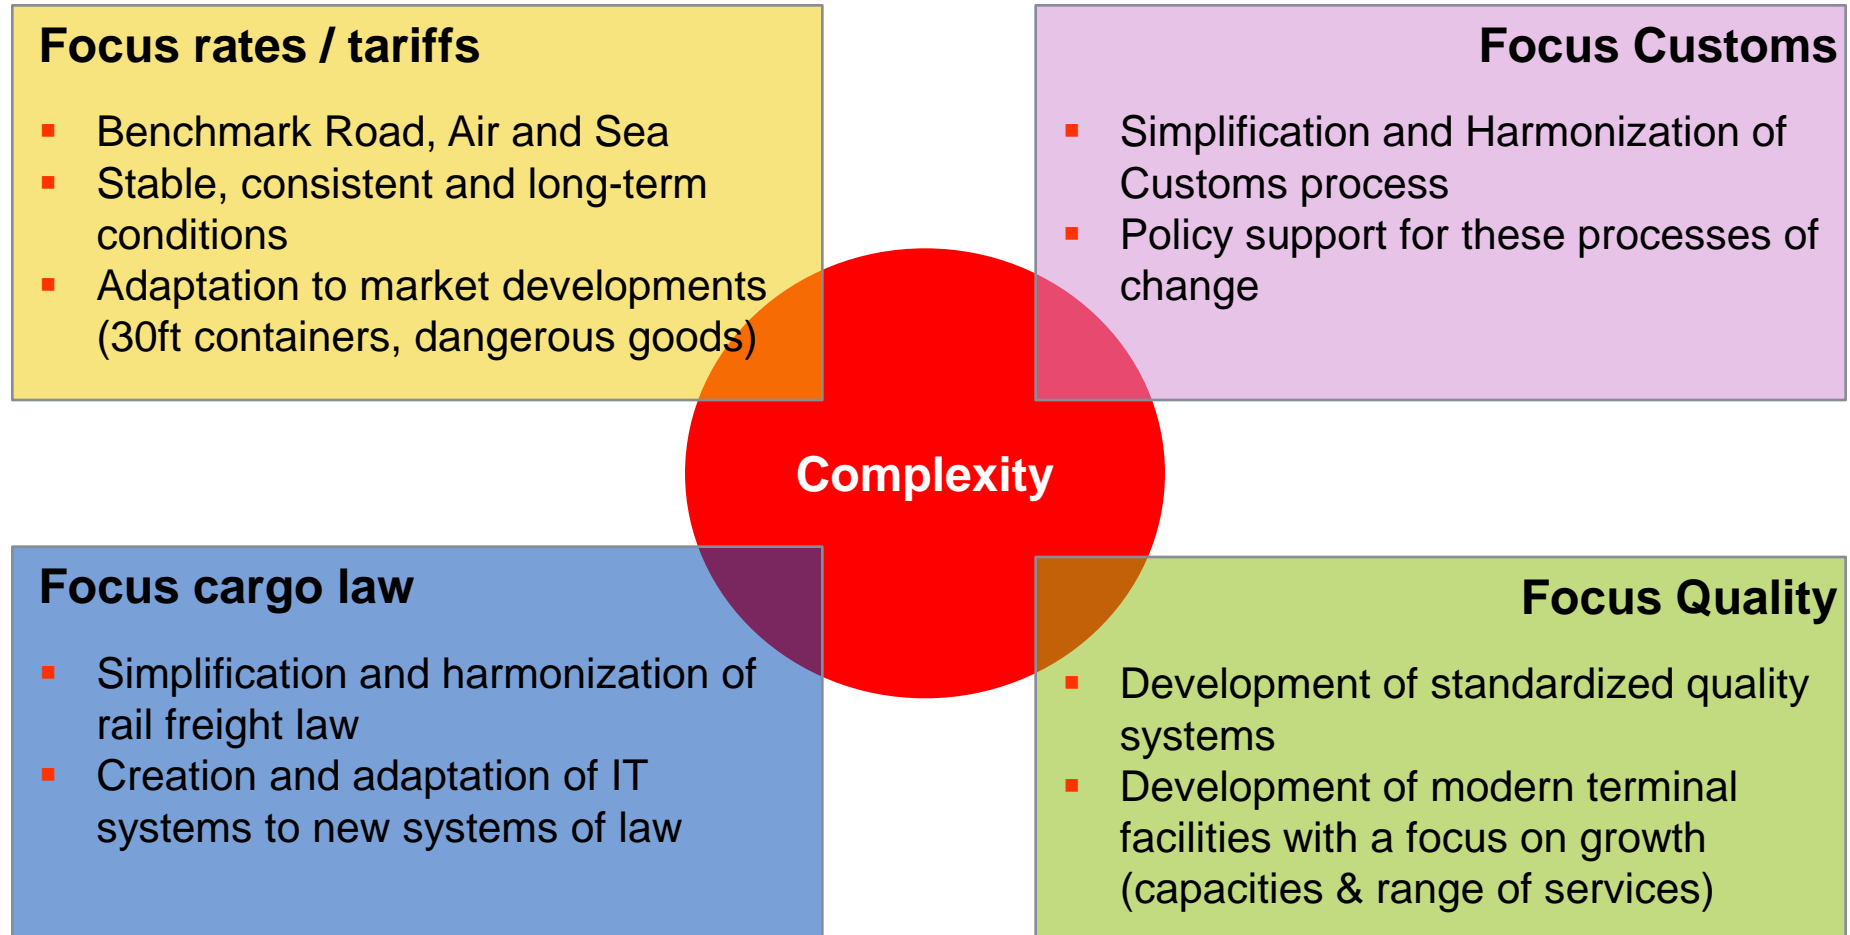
Focus rates / tariffs

- Benchmark Road, Air and Sea
- Stable, consistent and long-term conditions
- Adaptation to market developments (30ft containers, dangerous goods)

Focus Customs

- Simplification and Harmonization of Customs process
- Policy support for these processes of change

Complexity

Focus cargo law

- Simplification and harmonization of rail freight law
- Creation and adaptation of IT systems to new systems of law

Focus Quality

- Development of standardized quality systems
- Development of modern terminal facilities with a focus on growth (capacities & range of services)